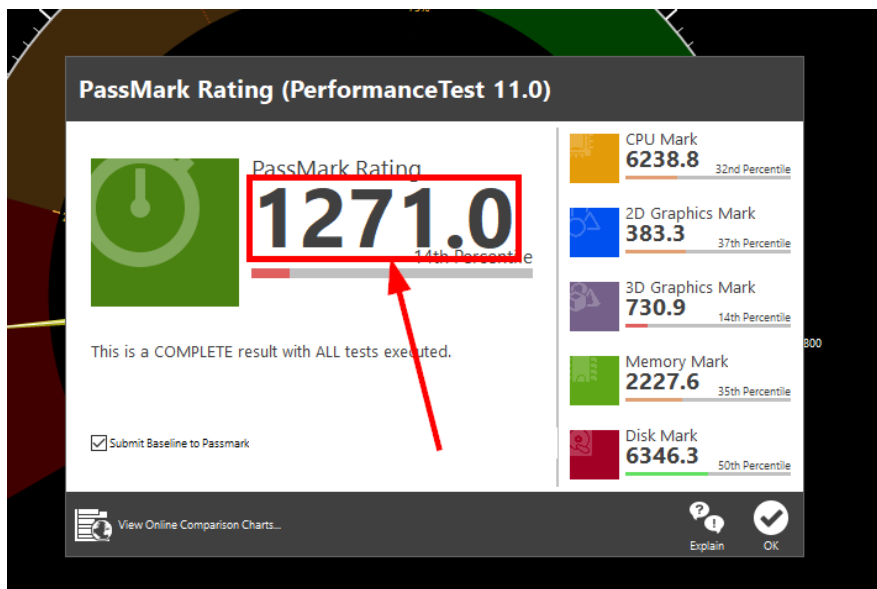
PassMark Rating (PerformanceTest 11.0)

PassMark Rating
1271.0
14th Percentile

This is a COMPLETE result with ALL tests executed.

Submit Baseline to Passmark

CPU Mark
6238.8
32nd Percentile

2D Graphics Mark
383.3
37th Percentile

3D Graphics Mark
730.9
14th Percentile

Memory Mark
2227.6
35th Percentile

Disk Mark
6346.3
50th Percentile

View Online Comparison Charts...

Explain

OK

300